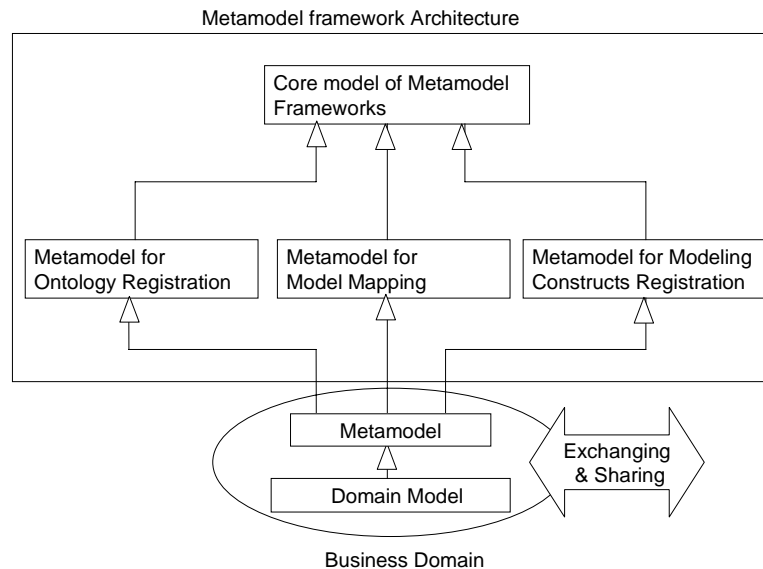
Metamodel framework Architecture

Core model of Metamodel Frameworks

Metamodel for Ontology Registration

Metamodel for Model Mapping

Metamodel for Modeling Constructs Registration

Metamodel

Domain Model

Exchanging & Sharing

Business Domain